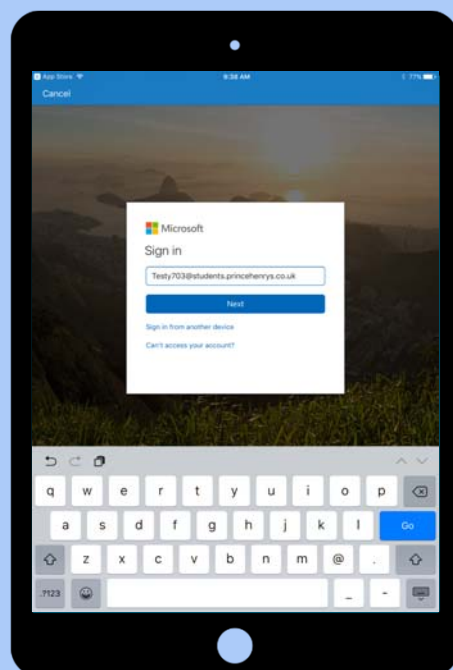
App Store 9:38 AM 77%

Cancel

Microsoft

Sign in

Testy703@students.princehenrys.co.uk

Next

Sign in from another device

Can't access your account?

q w e r t y u i o p

a s d f g h j k l Go

z x c v b n m @ .

.?123 _ -